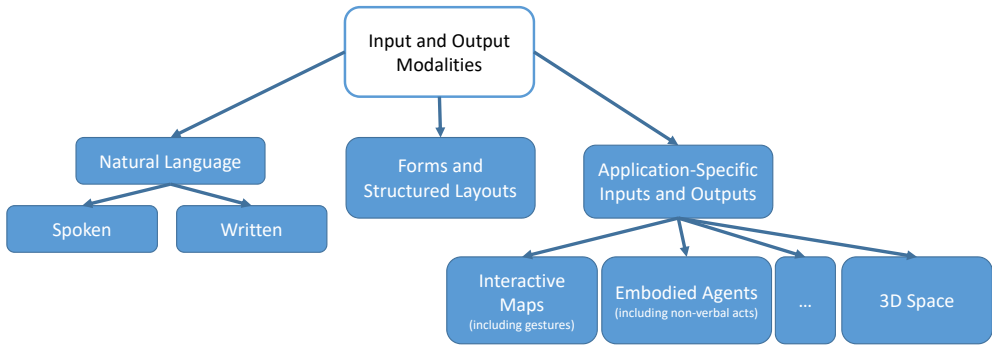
Input and Output Modalities

Natural Language

Forms and Structured Layouts

Application-Specific Inputs and Outputs

Spoken

Written

Interactive Maps (including gestures)

Embodied Agents (including non-verbal acts)

...

3D Space